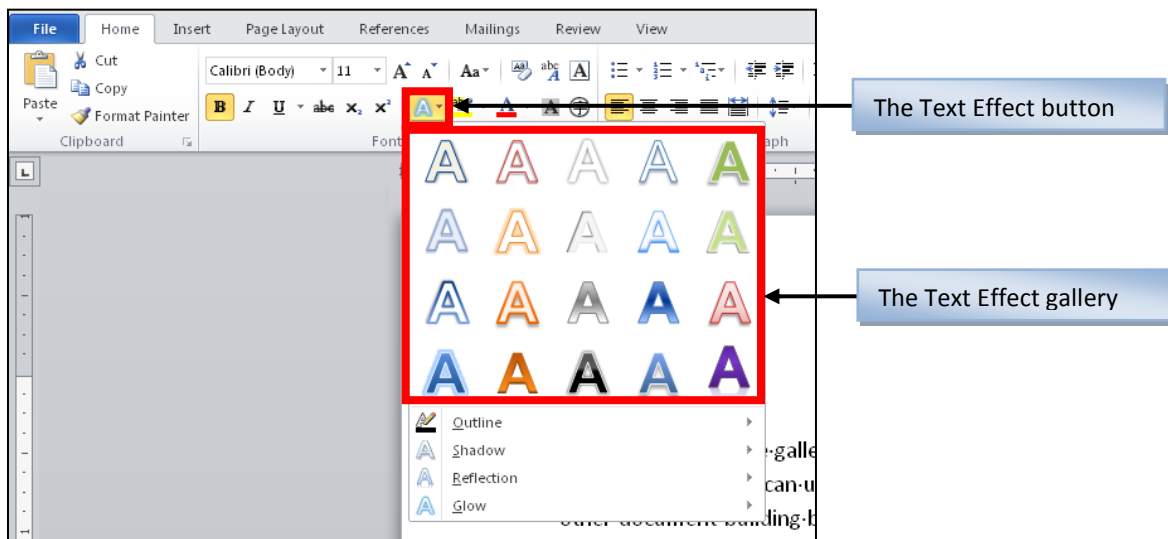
File Home Insert Page Layout References Mailings Review View

Cut
Copy
Paste
Format Painter
Clipboard

Calibri (Body) 11
Aa
B I U abc $x_2$ $x^2$
Font
aph

The Text Effect button

The Text Effect gallery

A A A A A
A A A A A
A A A A A
A A A A A

Outline
Shadow
Reflection
Glow

e·galle
can·u
other·document·building·b